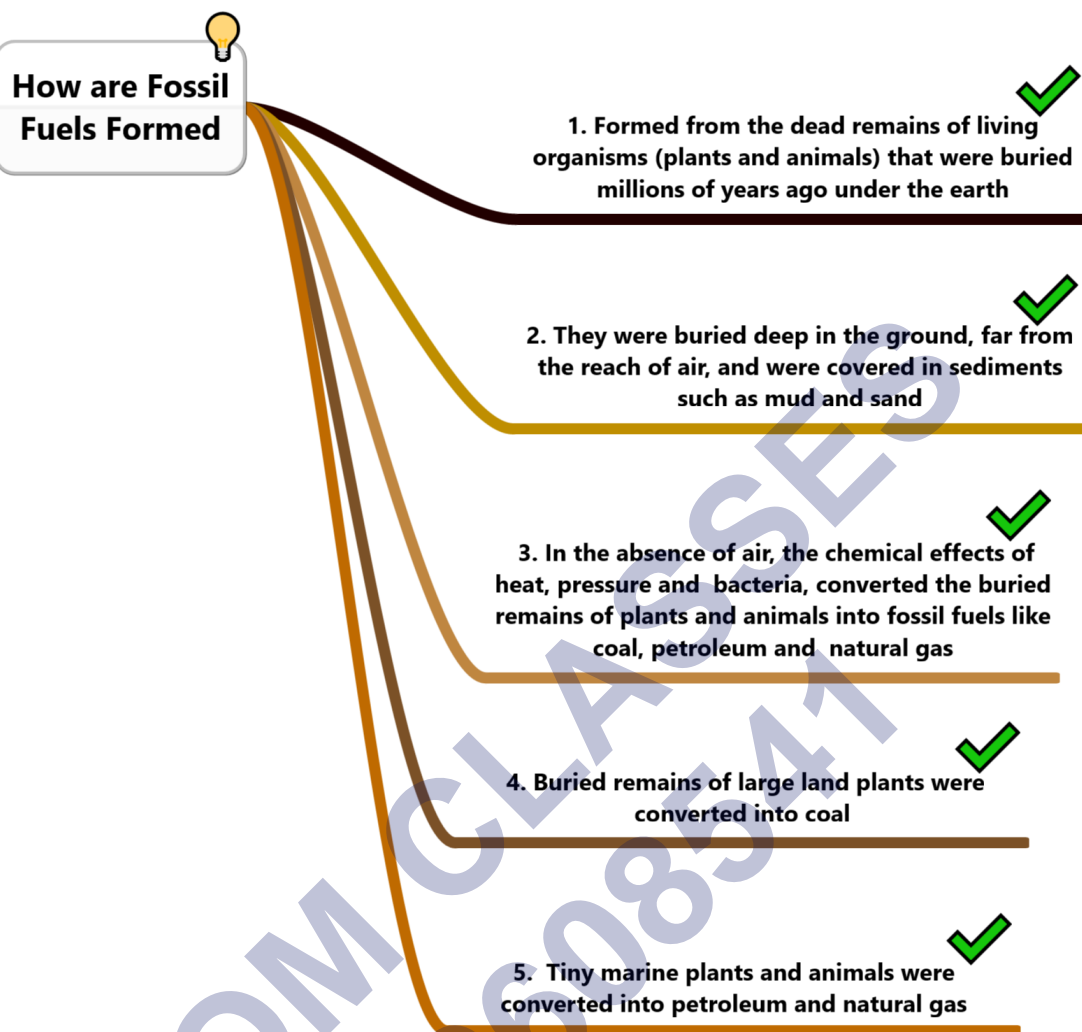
How are Fossil Fuels Formed

1. Formed from the dead remains of living organisms (plants and animals) that were buried millions of years ago under the earth

2. They were buried deep in the ground, far from the reach of air, and were covered in sediments such as mud and sand

3. In the absence of air, the chemical effects of heat, pressure and bacteria, converted the buried remains of plants and animals into fossil fuels like coal, petroleum and natural gas

4. Buried remains of large land plants were converted into coal

5. Tiny marine plants and animals were converted into petroleum and natural gas

OM CLASSES
608541